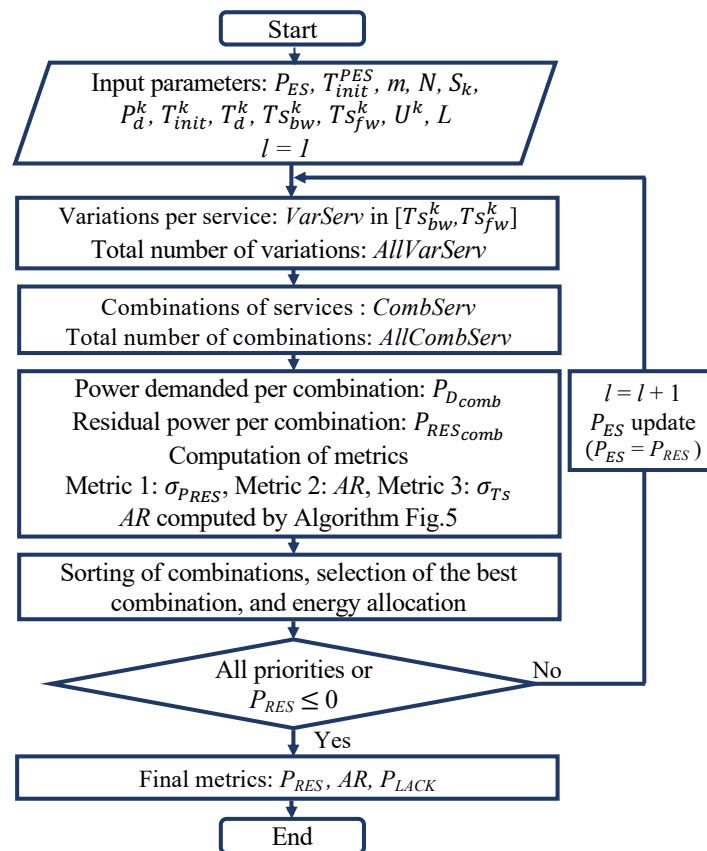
Start

Input parameters: $P_{ES}$, $T_{init}^{PES}$, $m$, $N$, $S_k$, $P_d^k$, $T_{init}^k$, $T_d^k$, $Ts_{bw}^k$, $Ts_{fw}^k$, $U^k$, $L$
$l = 1$

Variations per service: $VarServ$ in $[Ts_{bw}^k, Ts_{fw}^k]$
Total number of variations: $AllVarServ$

Combinations of services : $CombServ$
Total number of combinations: $AllCombServ$

Power demanded per combination: $P_{D_{comb}}$
Residual power per combination: $P_{RES_{comb}}$
Computation of metrics
Metric 1: $\sigma_{P_{RES}}$, Metric 2: $AR$, Metric 3: $\sigma_{Ts}$
$AR$ computed by Algorithm Fig.5

$l = l + 1$
$P_{ES}$ update
($P_{ES} = P_{RES}$)

Sorting of combinations, selection of the best combination, and energy allocation

All priorities or
$P_{RES} \leq 0$

No

Yes

Final metrics: $P_{RES}$, $AR$, $P_{LACK}$

End